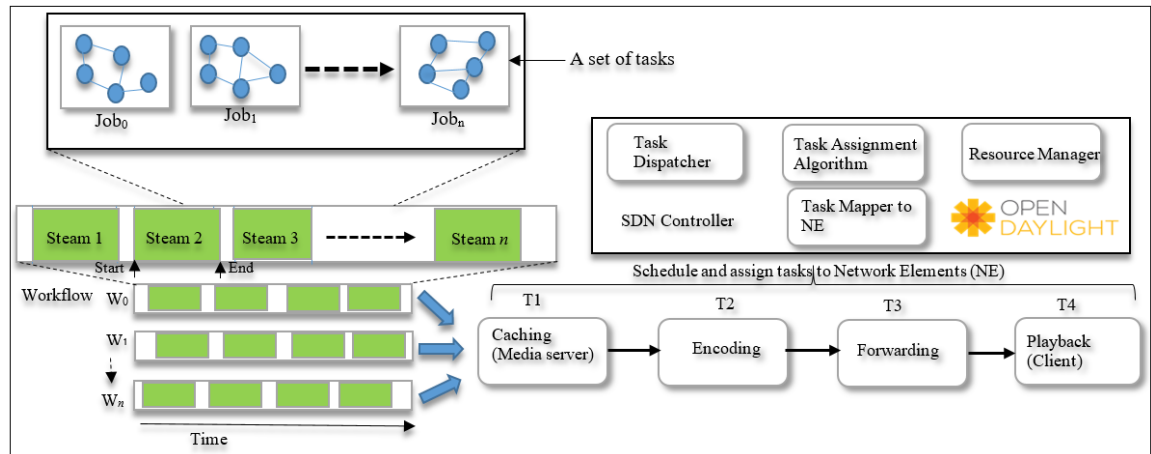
$Job_0$ $Job_1$ $Job_n$

A set of tasks

Task Dispatcher

Task Assignment Algorithm

Resource Manager

SDN Controller

Task Mapper to NE

OPEN DAYLIGHT

Steam 1 Steam 2 Steam 3 Steam $n$

Start End

Schedule and assign tasks to Network Elements (NE)

Workflow $W_0$

$W_1$

$W_n$

Time

T1 T2 T3 T4

Caching (Media server)

Encoding

Forwarding

Playback (Client)